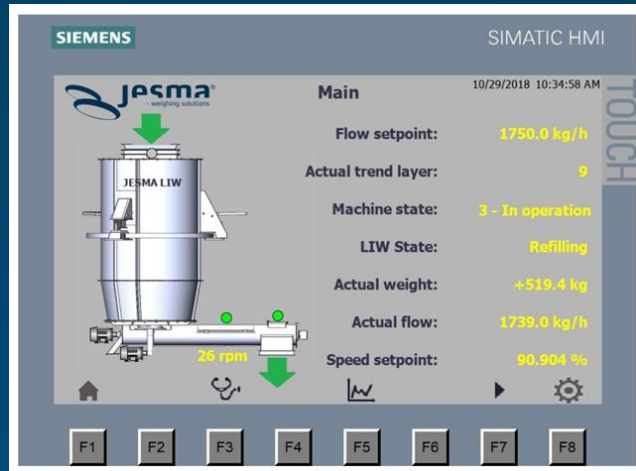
SIEMENS

SIMATIC HMI

TOUCH

Jesma
- weighing solutions

Main

10/29/2018 10:34:58 AM

JESMA LIW

26 rpm

Flow setpoint: 1750.0 kg/h

Actual trend layer: 9

Machine state: 3 - In operation

LIW State: Refilling

Actual weight: +519.4 kg

Actual flow: 1739.0 kg/h

Speed setpoint: 90.904 %

F1 F2 F3 F4 F5 F6 F7 F8